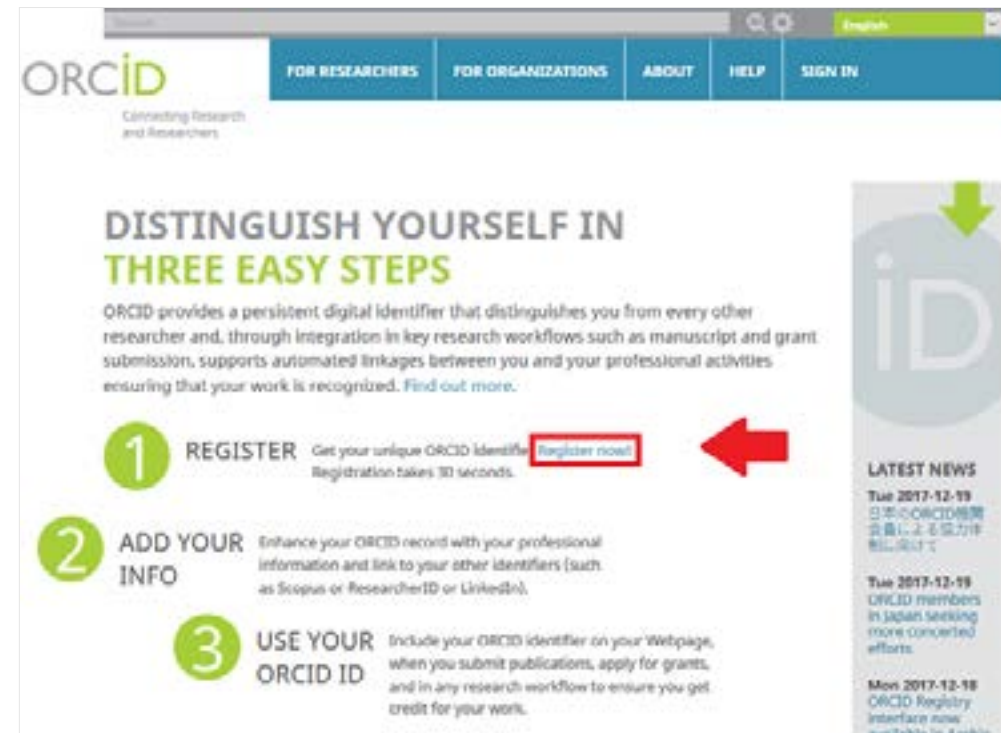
Search

English

ORCID
Connecting Research and Researchers

FOR RESEARCHERS | FOR ORGANIZATIONS | ABOUT | HELP | SIGN IN

DISTINGUISH YOURSELF IN
THREE EASY STEPS

ORCID provides a persistent digital identifier that distinguishes you from every other researcher and, through integration in key research workflows such as manuscript and grant submission, supports automated linkages between you and your professional activities ensuring that your work is recognized. Find out more.

1 REGISTER Get your unique ORCID identifier Register now! Registration takes 30 seconds.

2 ADD YOUR INFO Enhance your ORCID record with your professional information and link to your other identifiers (such as Scopus or ResearcherID or LinkedIn).

3 USE YOUR ORCID ID Include your ORCID identifier on your Webpage, when you submit publications, apply for grants, and in any research workflow to ensure you get credit for your work.

iD

LATEST NEWS

Tue 2017-12-19
日本のORCID機関会員による協力体制に向けて

Tue 2017-12-19
ORCID members in Japan seeking more concerted efforts

Mon 2017-12-18
ORCID Registry interface now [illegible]